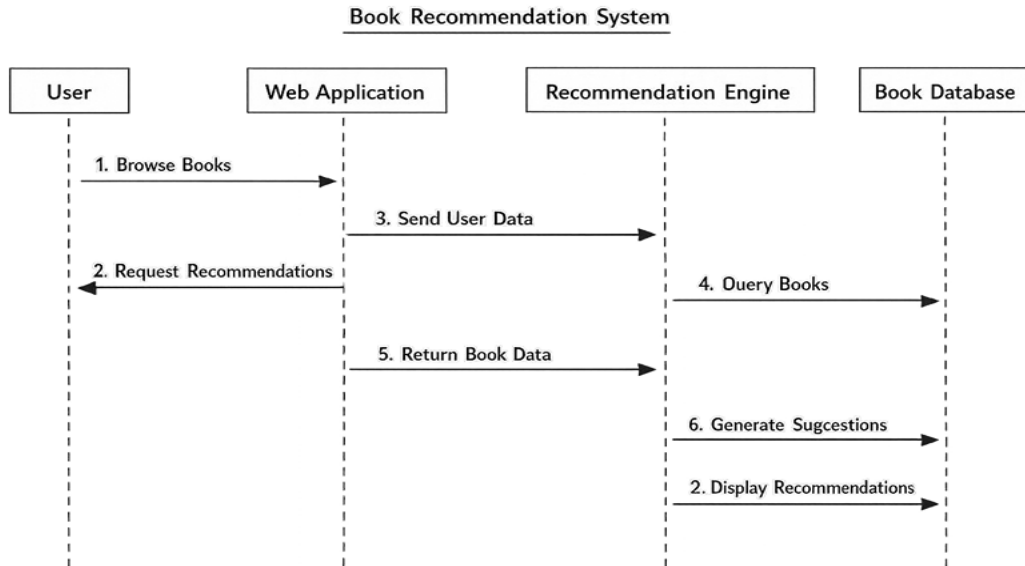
Book Recommendation System

User

Web Application

Recommendation Engine

Book Database

1. Browse Books

3. Send User Data

2. Request Recommendations

4. Ouery Books

5. Return Book Data

6. Generate Sugcestions

2. Display Recommendations